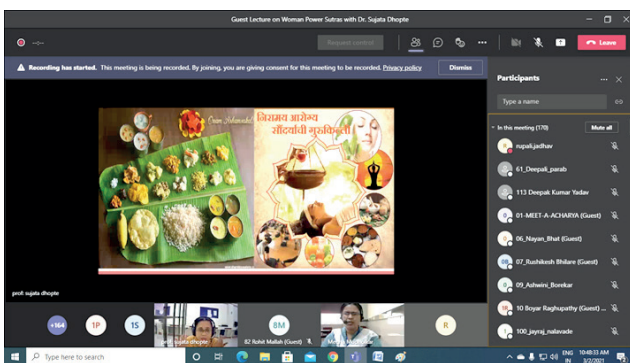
Guest Lecture on Woman Power Sutras with Dr. Sujata Dhopte

Request control

Leave

Recording has started. This meeting is being recorded. By joining, you are giving consent for this meeting to be recorded. Privacy policy

Dismiss

Participants

Type a name

In this meeting (170)

Mute all

rupalijadhav

61_Deepali_parab

113 Deepak Kumar Yadav

01-MEET-A-ACHARYA (Guest)

06_Nayan_Bhat (Guest)

07_Rushikesh Bhilare (Guest)

09_Ashwini_Borekar

10 Boyar Raghupathy (Guest)

100_jayraj_nalavade

Onam Ashamsakal

निरामय आरोग्य सौंदर्याची गुरुकिल्ली

prof. sujata dhopte

+164

TP

1S

BM

R

prof. sujata dhopte

82 Rohit Mallah (Guest)

Type here to search

ENG IN

10:48:33 AM 3/2/2021